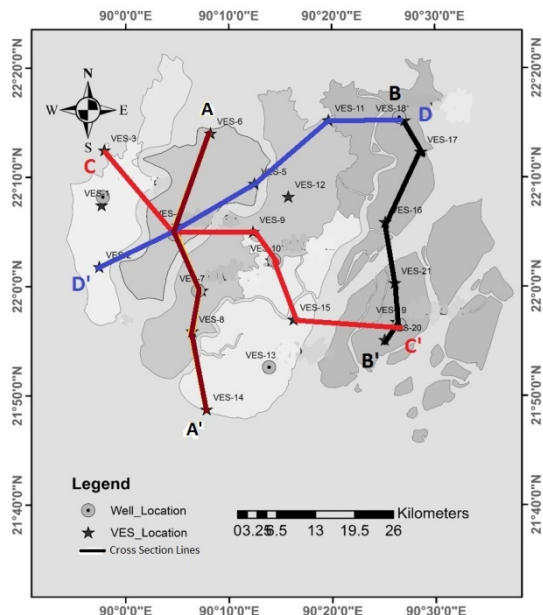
90°0'0"E
90°10'0"E
90°20'0"E
90°30'0"E

22°20'0"N
22°10'0"N
22°0'0"N
21°50'0"N
21°40'0"N

N
W
E
S

A
VES-6
VES-3
C
VES-1
VES-
VES-5
VES-12
VES-9
VES-10
VES-2
D'
VES-7
VES-8
VES-13
VES-14
A'
VES-15
B
VES-11
VES-18
D
VES-17
VES-16
VES-21
VES-19
VES-20
B'
C'

Legend
Well_Location
VES_Location
Cross Section Lines

03.25 6.5 13 19.5 26
Kilometers

90°0'0"E
90°10'0"E
90°20'0"E
90°30'0"E